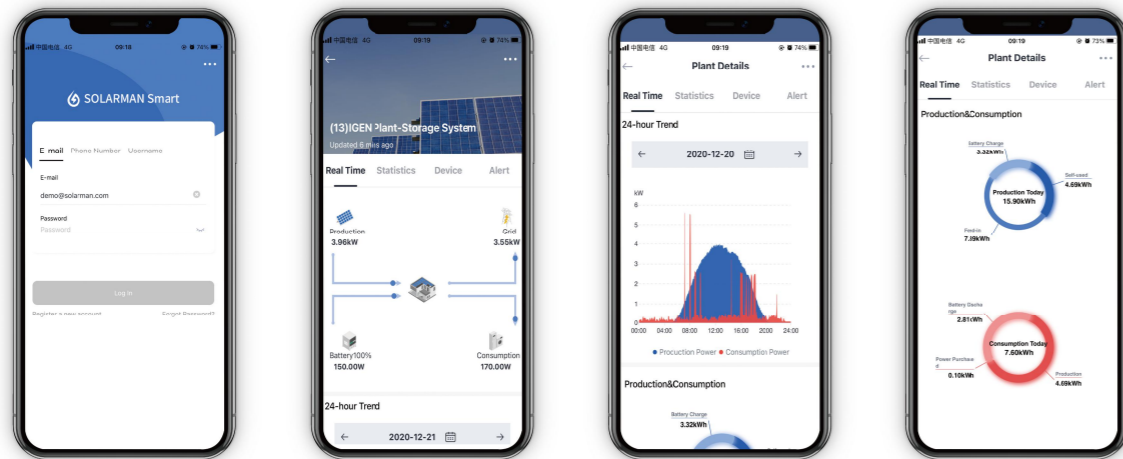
中国电信 4G 09:18 74%

SOLARMAN Smart

E-mail Phone Number Username

E-mail
demo@solarman.com

Password
Password

Log in

Register a new account Forgot Password?

中国电信 4G 09:19 74%

(13)IGEN Plant-Storage System
Updated 6 mins ago

Real Time Statistics Device Alert

Production
3.96kW

Grid
3.55kW

Battery100%
150.00W

Consumption
170.00W

24-hour Trend

2020-12-21

中国电信 4G 09:19 74%

Plant Details

Real Time Statistics Device Alert

24-hour Trend

2020-12-20

kW
6
5
4
3
2
1
0
00:00 04:00 08:00 12:00 16:00 20:00 24:00

Production Power Consumption Power

Production&Consumption

Battery Charge
3.32kWh

中国电信 4G 09:19 73%

Plant Details

Real Time Statistics Device Alert

Production&Consumption

Battery Charge
3.32kWh

Self-used
4.69kWh

Production Today
15.90kWh

Fed-in
7.89kWh

Battery Discharge
2.81kWh

Consumption Today
7.60kWh

Power Purchased
0.10kWh

Production
4.69kWh